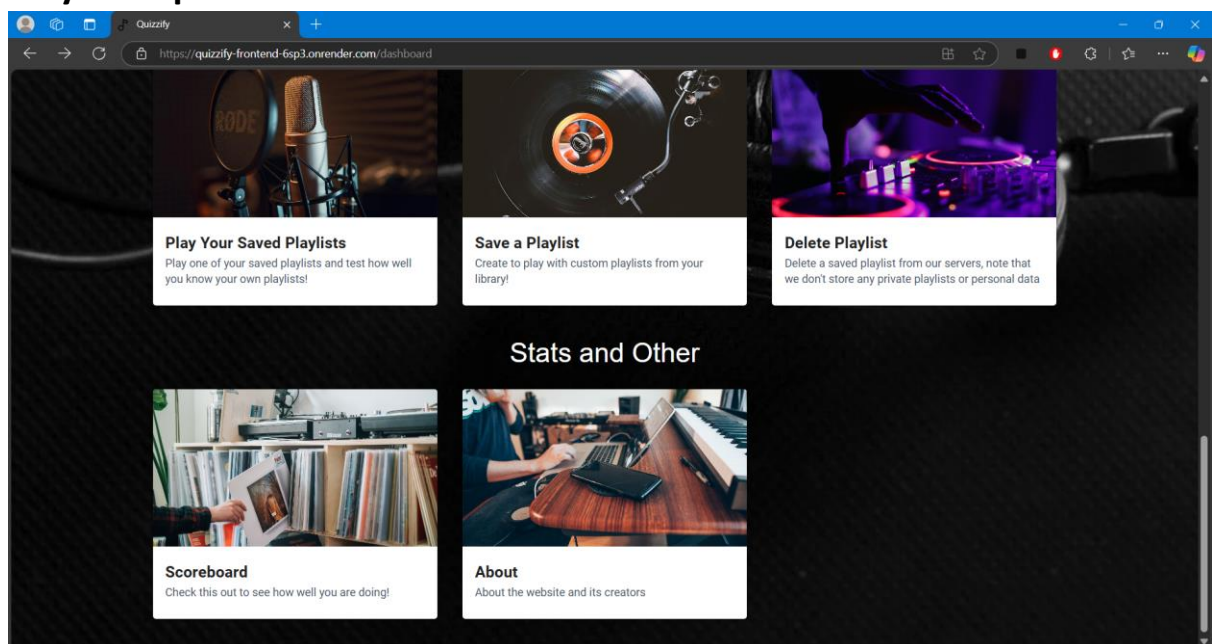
Quizzify

https://quizzify-frontend-6sp3.onrender.com/dashboard

RØDE

Play Your Saved Playlists
Play one of your saved playlists and test how well you know your own playlists!

Save a Playlist
Create to play with custom playlists from your library!

Delete Playlist
Delete a saved playlist from our servers, note that we don't store any private playlists or personal data

Stats and Other

Scoreboard
Check this out to see how well you are doing!

About
About the website and its creators